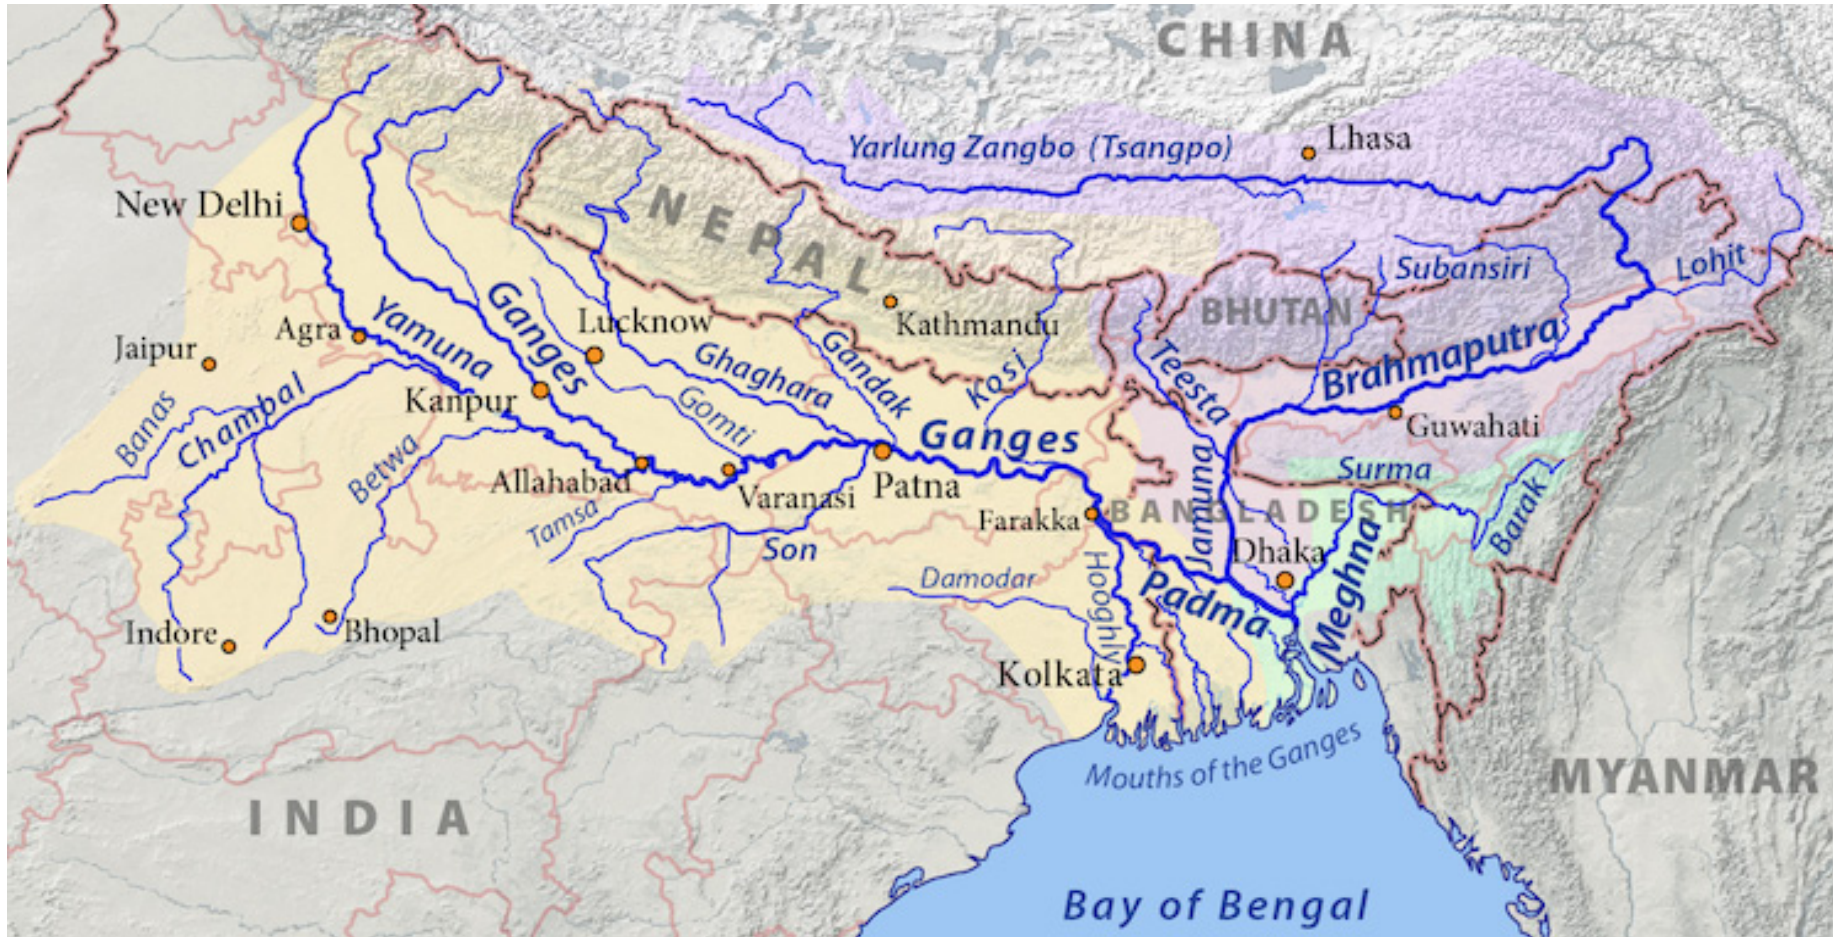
CHINA
Yarlung Zangbo (Tsangpo)
Lhasa
New Delhi
NEPAL
Subansiri
Lohit
BHUTAN
Kathmandu
Lucknow
Jaipur
Agra
Yamuna
Ganges
Ghaghara
Gandak
Kosi
Teesta
Brahmaputra
Kanpur
Gomti
Guwahati
Banas
Chambal
Ganges
Betwa
Allahabad
Varanasi
Patna
Surma
Jamuna
Tamsa
Son
Farakka
BANGLADESH
Barak
Dhaka
Damodar
Hooghly
Padma
Meghna
Indore
Bhopal
Kolkata
Mouths of the Ganges
INDIA
MYANMAR
Bay of Bengal